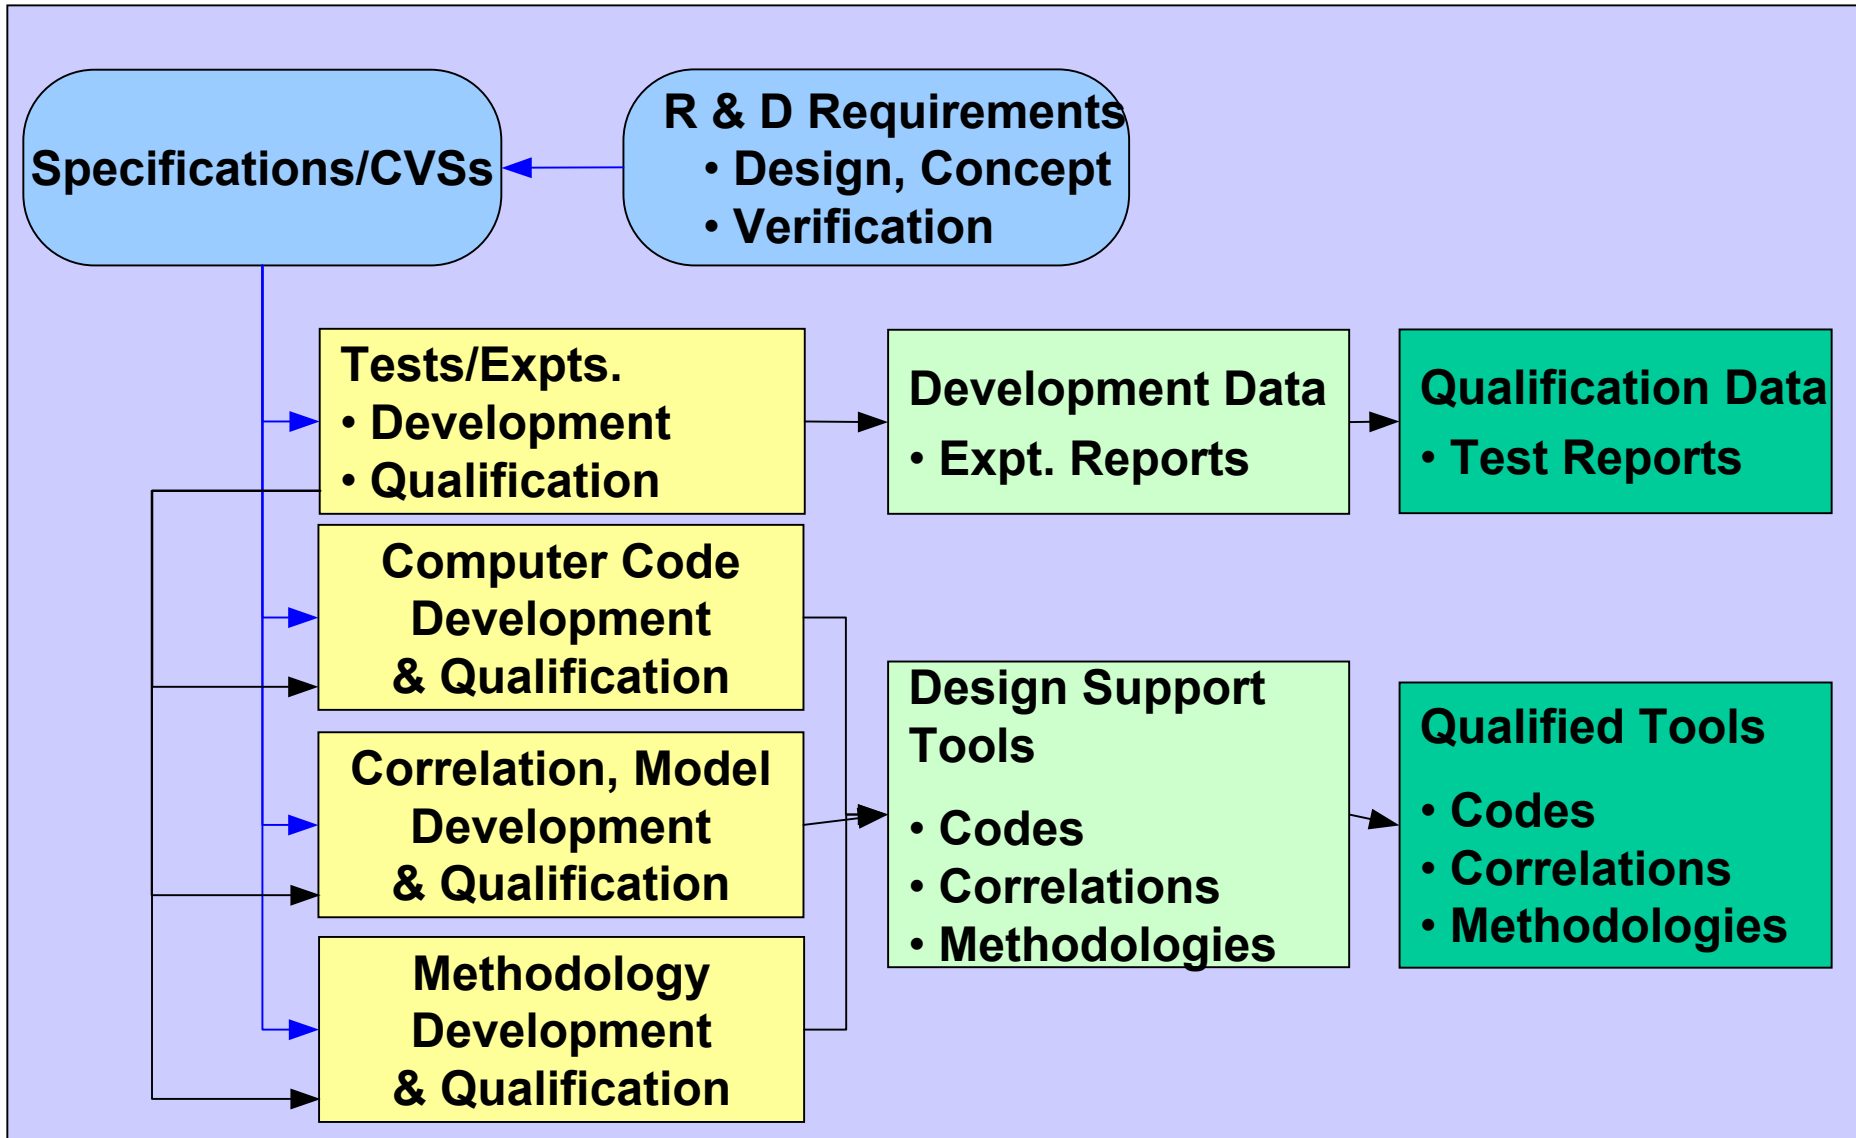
Specifications/CVSs

R & D Requirements
• Design, Concept
• Verification

Tests/Expts.
• Development
• Qualification

Development Data
• Expt. Reports

Qualification Data
• Test Reports

Computer Code Development & Qualification

Correlation, Model Development & Qualification

Methodology Development & Qualification

Design Support Tools
• Codes
• Correlations
• Methodologies

Qualified Tools
• Codes
• Correlations
• Methodologies